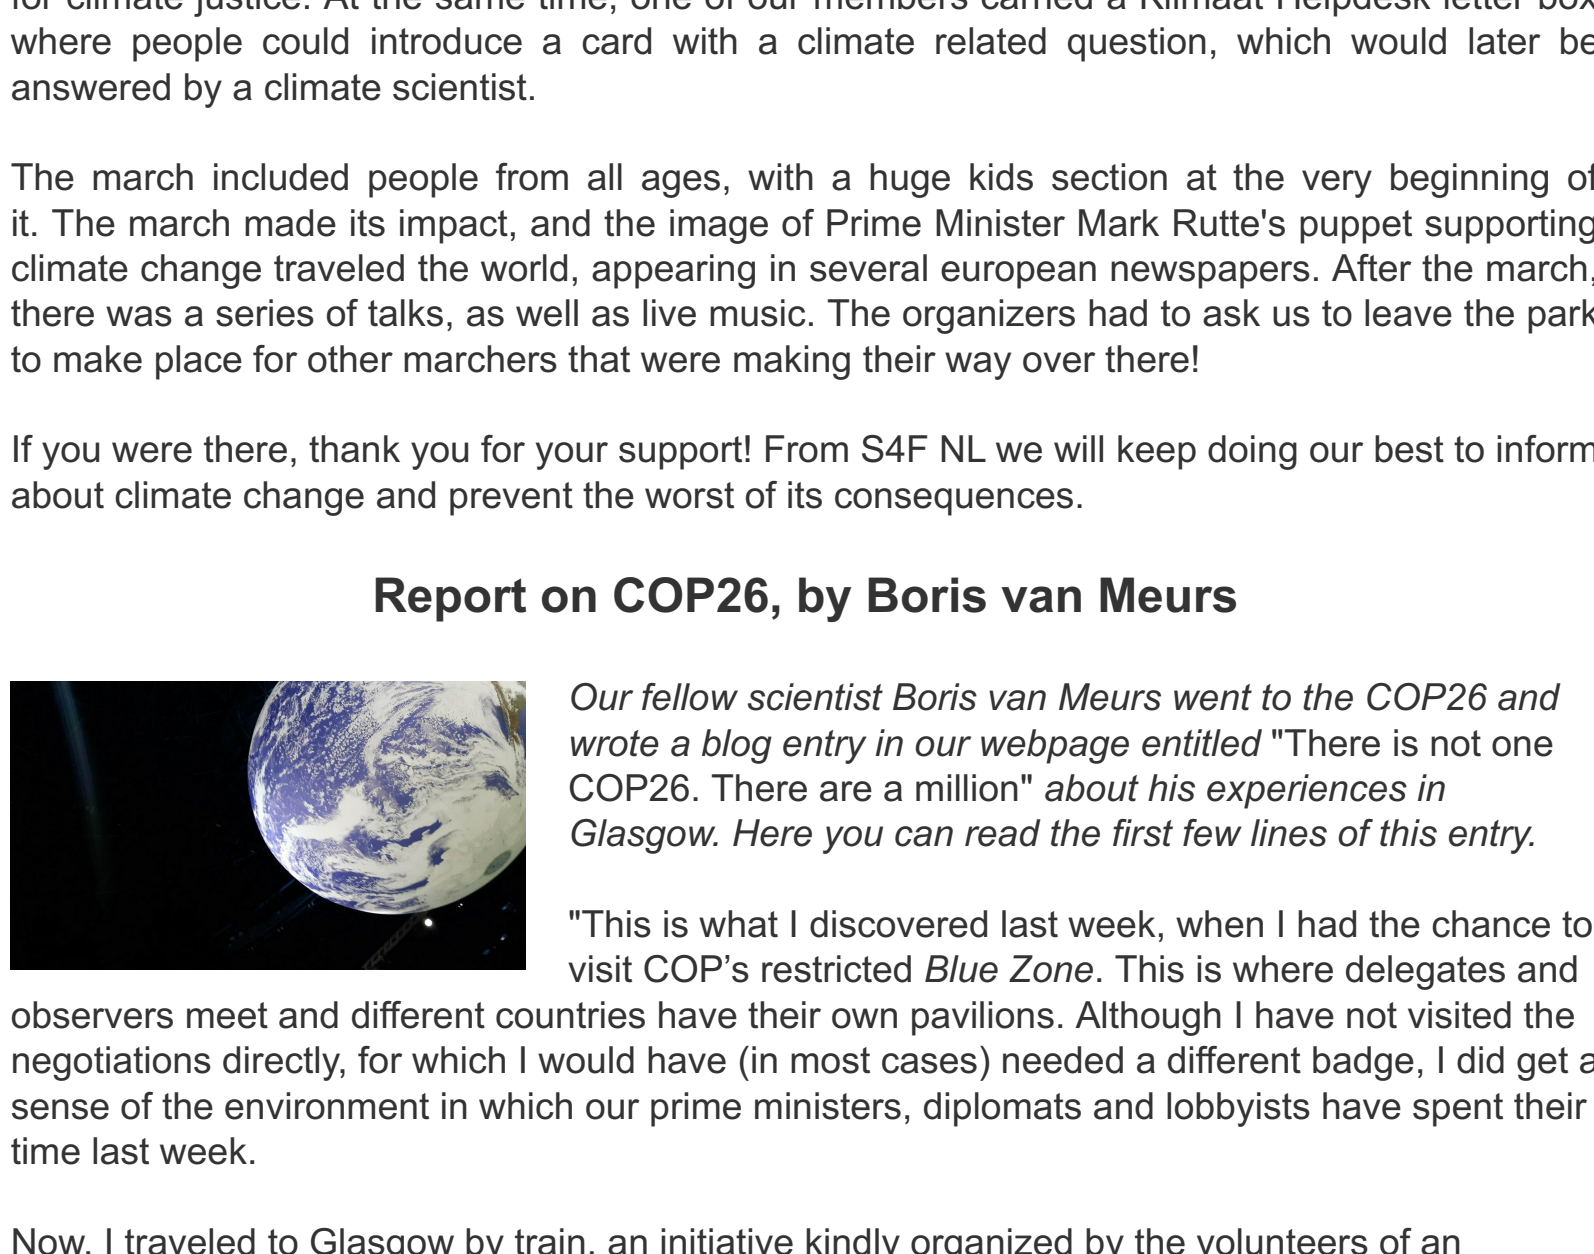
for climate justice. At the same time, one of our members carried a Klimaat Helpdesk letter box where people could introduce a card with a climate related question, which would later be answered by a climate scientist.

The march included people from all ages, with a huge kids section at the very beginning of it. The march made its impact, and the image of Prime Minister Mark Rutte's puppet supporting climate change traveled the world, appearing in several european newspapers. After the march, there was a series of talks, as well as live music. The organizers had to ask us to leave the park to make place for other marchers that were making their way over there!

If you were there, thank you for your support! From S4F NL we will keep doing our best to inform about climate change and prevent the worst of its consequences.

Report on COP26, by Boris van Meurs

Our fellow scientist Boris van Meurs went to the COP26 and wrote a blog entry in our webpage entitled "There is not one COP26. There are a million" about his experiences in Glasgow. Here you can read the first few lines of this entry.

"This is what I discovered last week, when I had the chance to visit COP's restricted Blue Zone. This is where delegates and observers meet and different countries have their own pavilions. Although I have not visited the negotiations directly, for which I would have (in most cases) needed a different badge, I did get a sense of the environment in which our prime ministers, diplomats and lobbyists have spent their time last week.

Now, I traveled to Glasgow by train, an initiative kindly organized by the volunteers of an